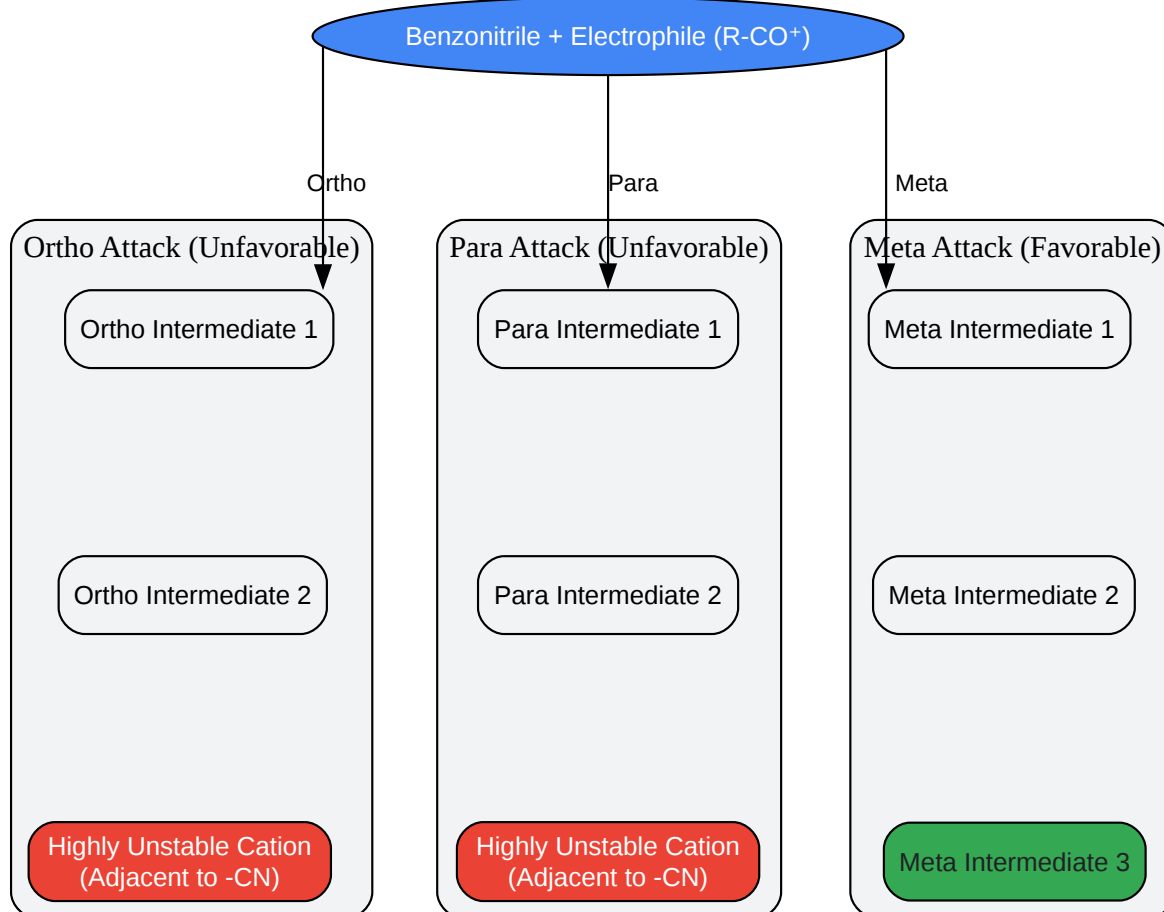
Benzonitrile + Electrophile (R-CO⁺)

Ortho

Para

Meta

Ortho Attack (Unfavorable)

Ortho Intermediate 1

Ortho Intermediate 2

Highly Unstable Cation (Adjacent to -CN)

Para Attack (Unfavorable)

Para Intermediate 1

Para Intermediate 2

Highly Unstable Cation (Adjacent to -CN)

Meta Attack (Favorable)

Meta Intermediate 1

Meta Intermediate 2

Meta Intermediate 3